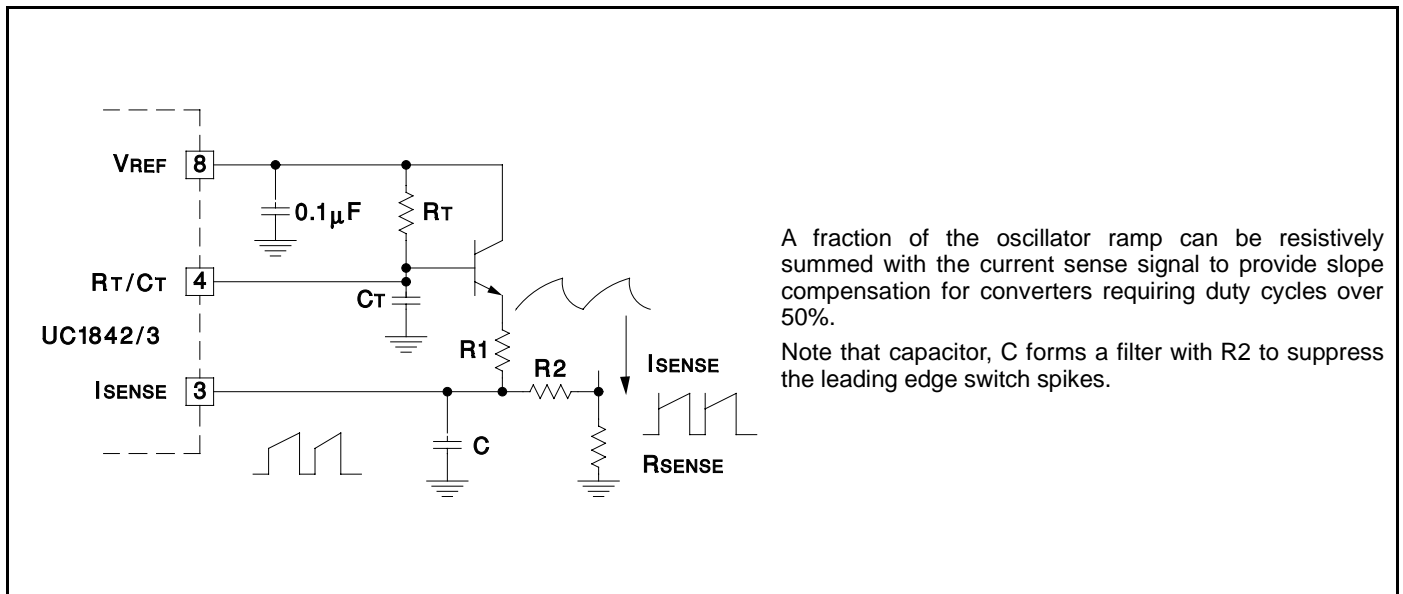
VREF 8

0.1μF

RT

RT/CT 4

CT

UC1842/3

R1

R2

ISENSE 3

ISENSE

C

RSENSE

A fraction of the oscillator ramp can be resistively summed with the current sense signal to provide slope compensation for converters requiring duty cycles over 50%.

Note that capacitor, C forms a filter with R2 to suppress the leading edge switch spikes.